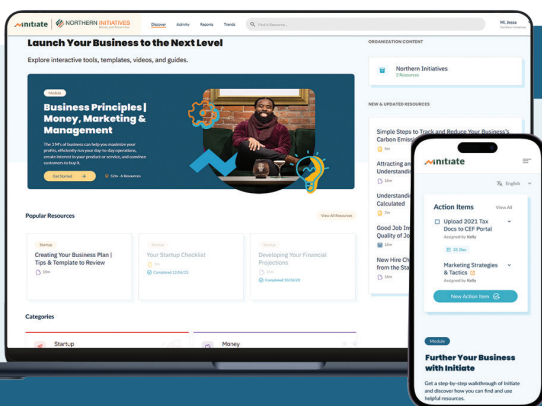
initiate | NORTHERN INITIATIVES

Discover Activity Reports Trends

Find Resources

Hi, Jessa

Launch Your Business to the Next Level

Explore interactive tools, templates, videos, and guides.

Module

Business Principles | Money, Marketing & Management

The 3 M's of business can help you maximize your profits, efficiently run your day-to-day operations, create interest in your product or service, and convince customers to buy it.

Get Started

12m · 4 Resources

ORGANIZATION CONTENT

Northern Initiatives
2 Resources

NEW & UPDATED RESOURCES

Simple Steps to Track and Reduce Your Business's Carbon Emiss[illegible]

Attracting an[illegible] Understandin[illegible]

Understandin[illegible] Calculated

Good Job In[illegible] Quality of Jo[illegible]

New Hire Ch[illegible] from the Sta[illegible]

Popular Resources

View All Resources

Startup
Creating Your Business Plan | Tips & Template to Review
18m

Startup
Your Startup Checklist
5m
Completed 12/06/20

Money
Developing Your Financial Projections
15m
Completed 10/26/20

Categories

Startup

Money

initiate

English

Action Items

View All

Upload 2021 Tax Docs to CEF Portal
Assigned by Kelly
30 Dec

Marketing Strategies & Tactics
Assigned by Kelly

New Action Item

Module

Further Your Business with Initiate

Get a step-by-step walkthrough of Initiate and discover how you can find and use helpful resources.